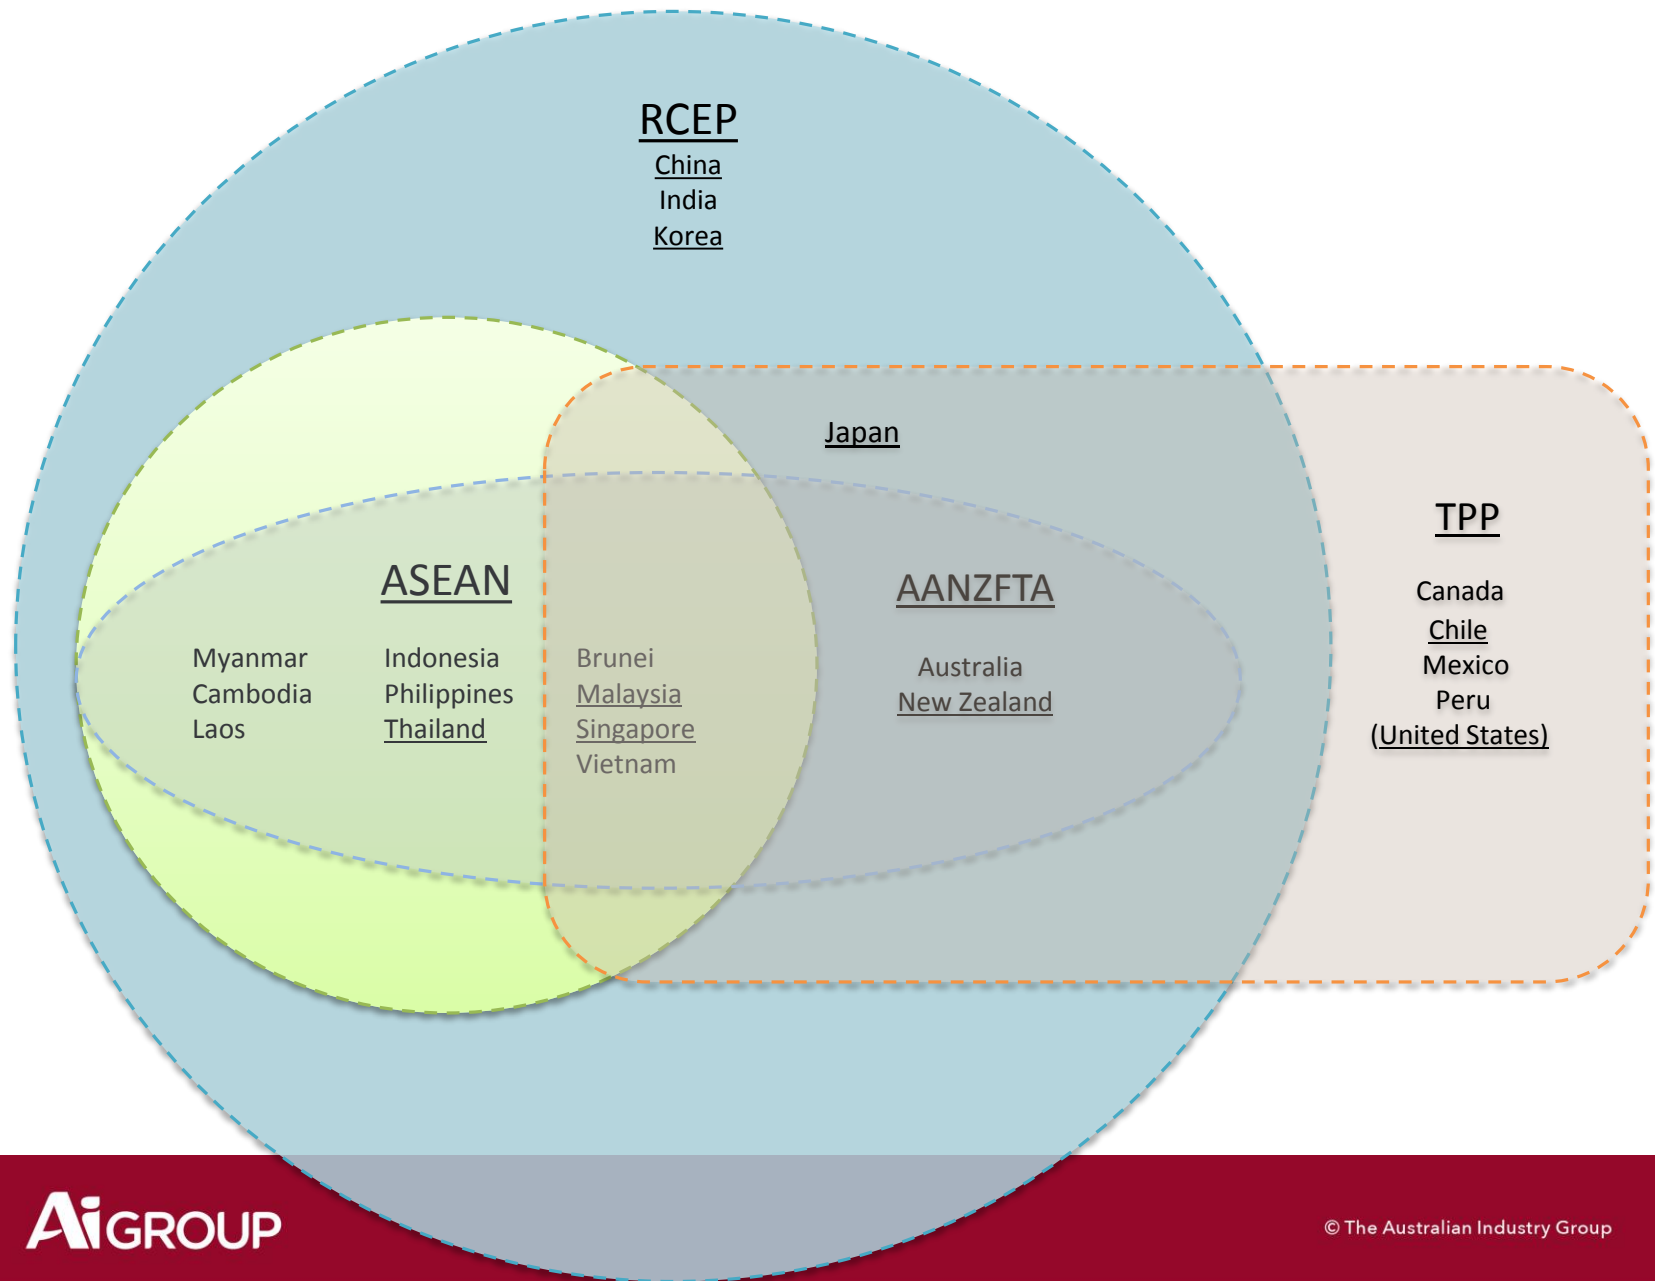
RCEP
China
India
Korea

Japan

TPP
Canada
Chile
Mexico
Peru
(United States)

ASEAN
Myanmar
Cambodia
Laos

Indonesia
Philippines
Thailand

Brunei
Malaysia
Singapore
Vietnam

AANZFTA
Australia
New Zealand

AiGROUP

© The Australian Industry Group